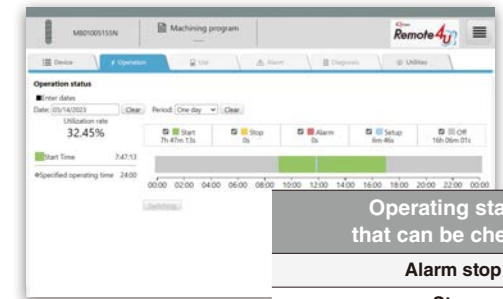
MB01005155N

Machining program

Remote4U

Device | Operation | Use | Alarm | Diagnosis | Utilities

Operation status

■Enter dates

Date: 03/14/2023 Clear Period: One day Clear

Utilization rate
32.45%

Start 7h 47m 13s | Stop 0s | Alarm 0s | Setup 6m 46s | Off 16h 06m 01s

Start Time 7:47:13

●Specified operating time 24:00

00:00 02:00 04:00 06:00 08:00 10:00 12:00 14:00 16:00 18:00 20:00 22:00 00:00

Switching

Operating sta
that can be che

Alarm stop

St